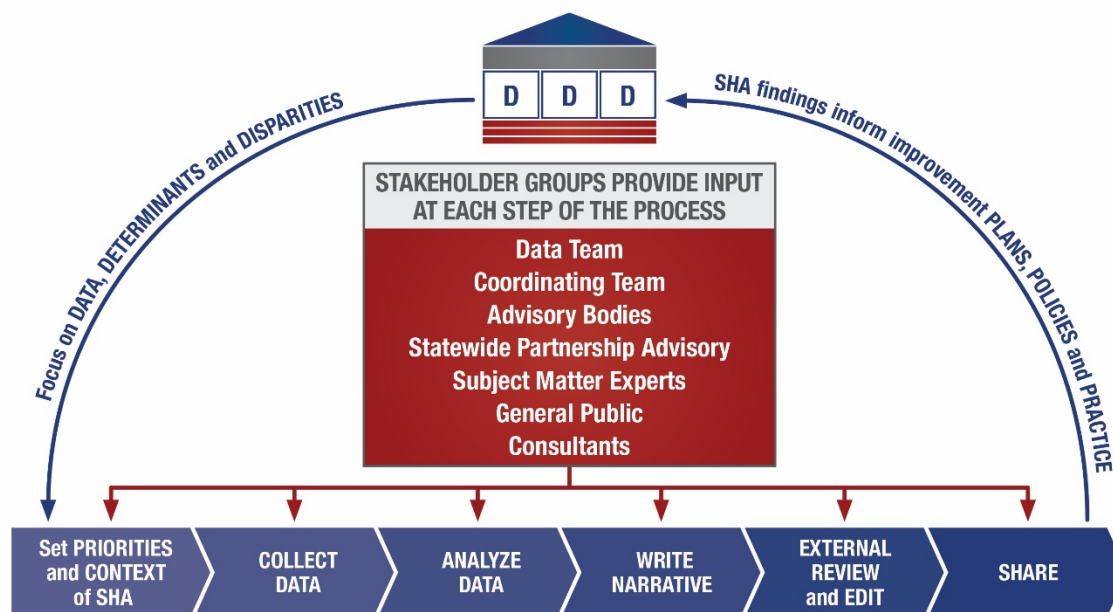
D D D

Focus on DATA, DETERMINANTS and DISPARITIES

SHA findings inform improvement PLANS, POLICIES and PRACTICE

STAKEHOLDER GROUPS PROVIDE INPUT AT EACH STEP OF THE PROCESS

Data Team
Coordinating Team
Advisory Bodies
Statewide Partnership Advisory
Subject Matter Experts
General Public
Consultants

Set PRIORITIES and CONTEXT of SHA

COLLECT DATA

ANALYZE DATA

WRITE NARRATIVE

EXTERNAL REVIEW and EDIT

SHARE